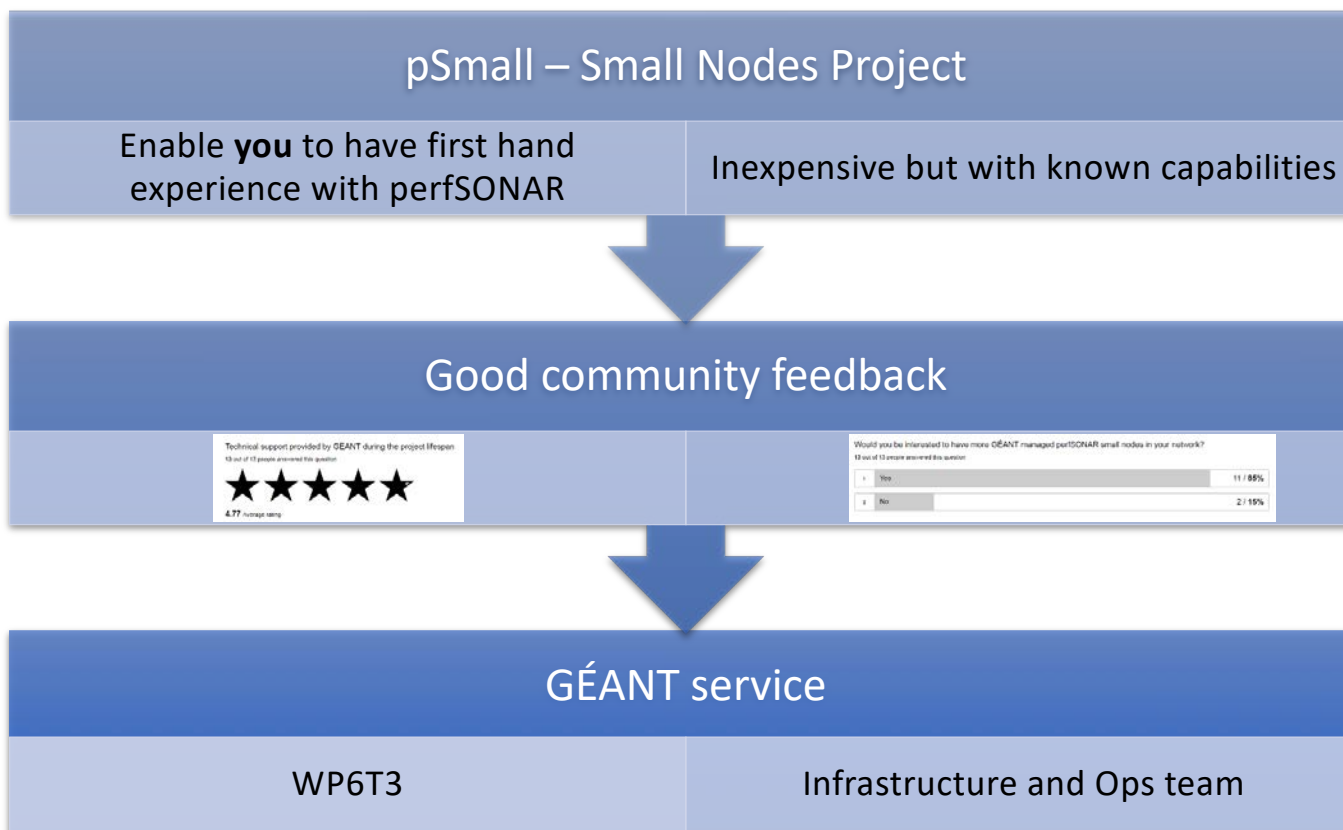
pSmall – Small Nodes Project

Enable **you** to have first hand experience with perfSONAR

Inexpensive but with known capabilities

Good community feedback

Technical support provided by GÉANT during the project lifespan

13 out of 13 people answered this question

★★★★★

4.77 Average rating

Would you be interested to have more GÉANT managed perfSONAR small nodes in your network?

13 out of 13 people answered this question

| | | |
|---|---|---|
| 1 | Yes | 11 / 85% |
| 2 | No | 2 / 15% |

GÉANT service

WP6T3

Infrastructure and Ops team